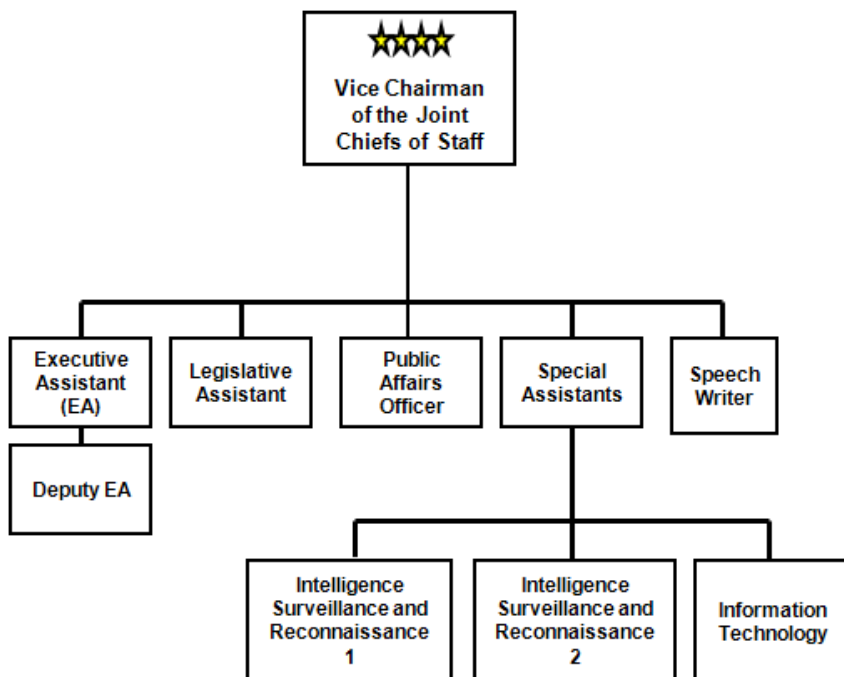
Vice Chairman of the Joint Chiefs of Staff

Executive Assistant (EA)

Deputy EA

Legislative Assistant

Public Affairs Officer

Special Assistants

Speech Writer

Intelligence Surveillance and Reconnaissance 1

Intelligence Surveillance and Reconnaissance 2

Information Technology